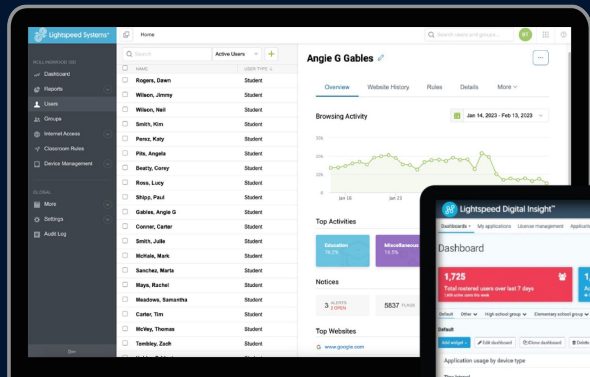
Lightspeed Systems

Home

Search users and groups...

ROLLINGWOOD ISD

Dashboard
Reports
Users
Groups
Internet Access
Classroom Rules
Device Management

GLOBAL

More
Settings
Audit Log

Search

Active Users

| NAME | USER TYPE |
|---|---|
| Rogers, Dawn | Student |
| Wilson, Jimmy | Student |
| Wilson, Neil | Student |
| Smith, Kim | Student |
| Perez, Katy | Student |
| Pits, Angela | Student |
| Beatty, Corey | Student |
| Ross, Lucy | Student |
| Shipp, Paul | Student |
| Gables, Angie G | Student |
| Conner, Carter | Student |
| Smith, Jullie | Student |
| McHale, Mark | Student |
| Sanchez, Marta | Student |
| Mays, Rachel | Student |
| Meadows, Samantha | Student |
| Carter, Tim | Student |
| McVey, Thomas | Student |
| Tembley, Zach | Student |

Angie G Gables

Overview   Website History   Rules   Details   More

Browsing Activity

Jan 14, 2023 - Feb 13, 2023

30k
20k
10k
0

Jan 16   Jan 23

Top Activities

Education
76.2%

Miscellaneous
14.5%

Notices

3 ALERTS 3 OPEN

5837 FLAGS

Top Websites

www.google.com

Lightspeed Digital Insight™

Dashboards   My applications   License management   Applicati

Dashboard

1,725
Total rostered users over last 7 days

Default   Other   High school group   Elementary school group

Default

Add widget   Edit dashboard   Clone dashboard   Delete

Application usage by device type